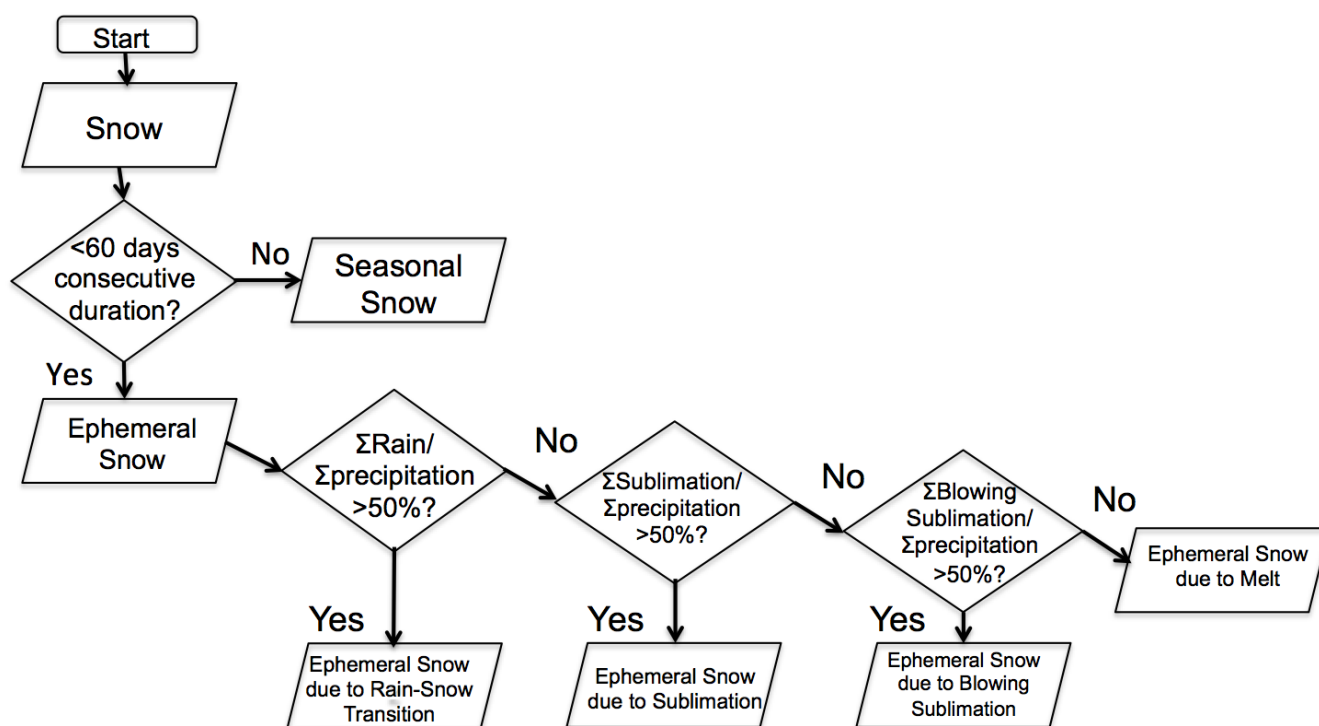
Start

Snow

<60 days consecutive duration?

No

Seasonal Snow

Yes

Ephemeral Snow

ΣRain/ Σprecipitation >50%?

No

ΣSublimation/ Σprecipitation >50%?

No

ΣBlowing Sublimation/ Σprecipitation >50%?

No

Ephemeral Snow due to Melt

Yes

Ephemeral Snow due to Rain-Snow Transition

Yes

Ephemeral Snow due to Sublimation

Yes

Ephemeral Snow due to Blowing Sublimation